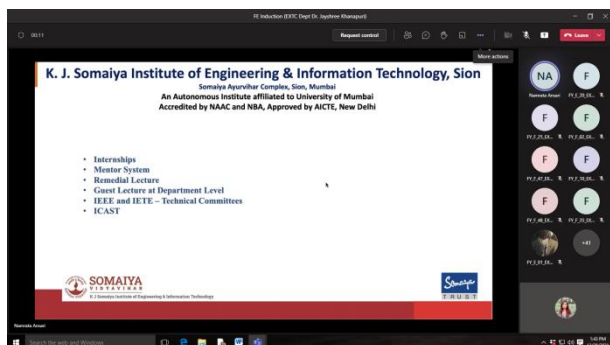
FE Induction (EXTC Dept Dr. Jayshree Khanapuri)

00:11

Request control

Leave

More actions

K. J. Somaiya Institute of Engineering & Information Technology, Sion

Somaiya Ayurvihar Complex, Sion, Mumbai

An Autonomous Institute affiliated to University of Mumbai

Accredited by NAAC and NBA, Approved by AICTE, New Delhi

- Internships
- Mentor System
- Remedial Lecture
- Guest Lecture at Department Level
- IEEE and IETE – Technical Committees
- ICAST

SOMAIYA
VIDYAVIHAR
K. J. Somaiya Institute of Engineering & Information Technology

Somaiya
TRUST

NA
Namrata Ansari

F
FY_E_09_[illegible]

F
FY_E_25_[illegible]

F
FY_E_82_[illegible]

F
FY_E_47_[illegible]

F
FY_E_18_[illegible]

F
FY_E_48_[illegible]

F
FY_E_15_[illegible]

FY_E_01_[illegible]

+41

Namrata Ansari

Search the web and Windows

5:43 PM